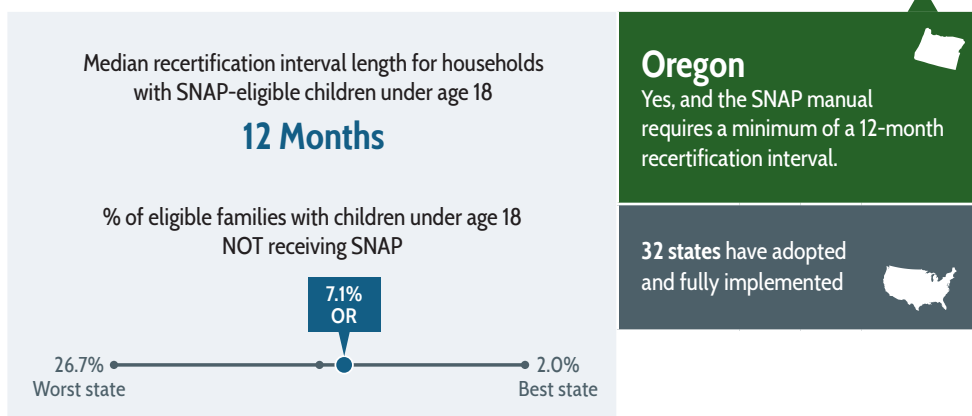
Median recertification interval length for households with SNAP-eligible children under age 18

12 Months

% of eligible families with children under age 18 NOT receiving SNAP

7.1% OR

26.7%
Worst state

2.0%
Best state

Oregon
Yes, and the SNAP manual requires a minimum of a 12-month recertification interval.

32 states have adopted and fully implemented